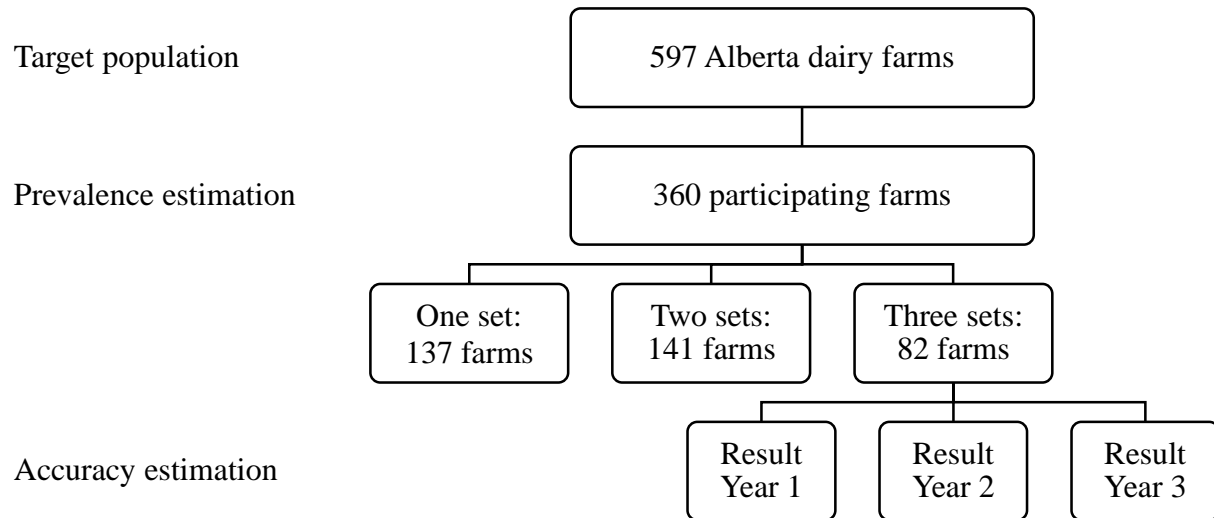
Target population

597 Alberta dairy farms

Prevalence estimation

360 participating farms

One set: 137 farms

Two sets: 141 farms

Three sets: 82 farms

Accuracy estimation

Result Year 1

Result Year 2

Result Year 3